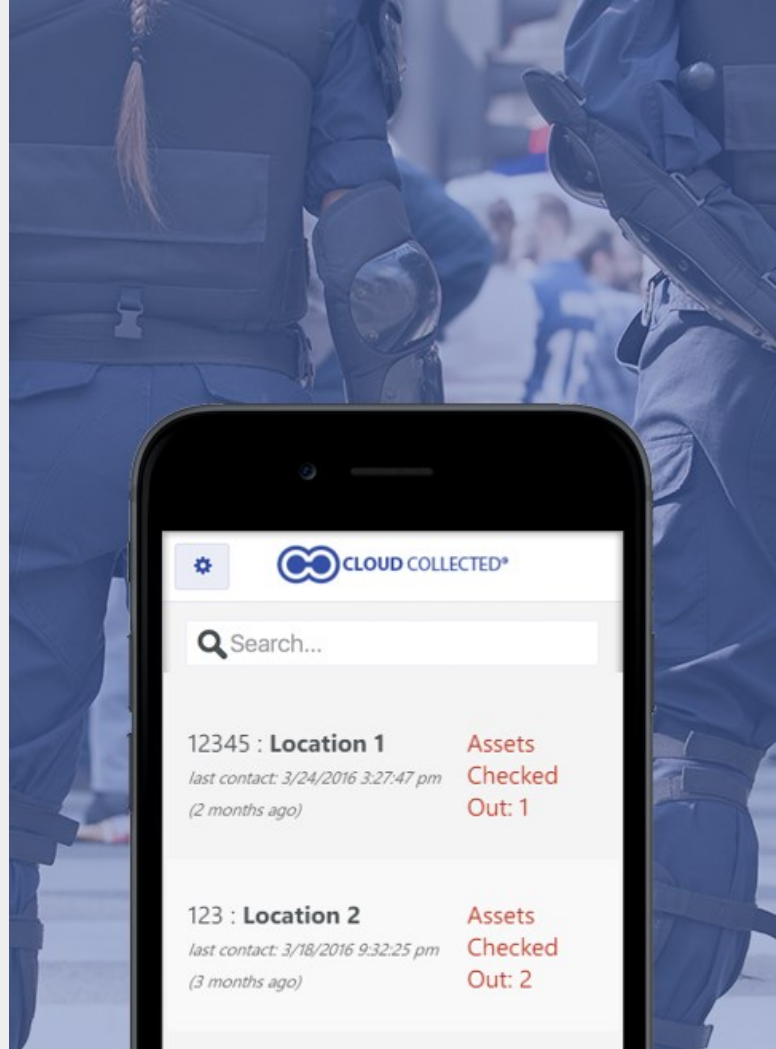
CLOUD COLLECTED®

Search...

12345 : **Location 1**
last contact: 3/24/2016 3:27:47 pm
(2 months ago)

Assets Checked Out: 1

123 : **Location 2**
last contact: 3/18/2016 9:32:25 pm
(3 months ago)

Assets Checked Out: 2